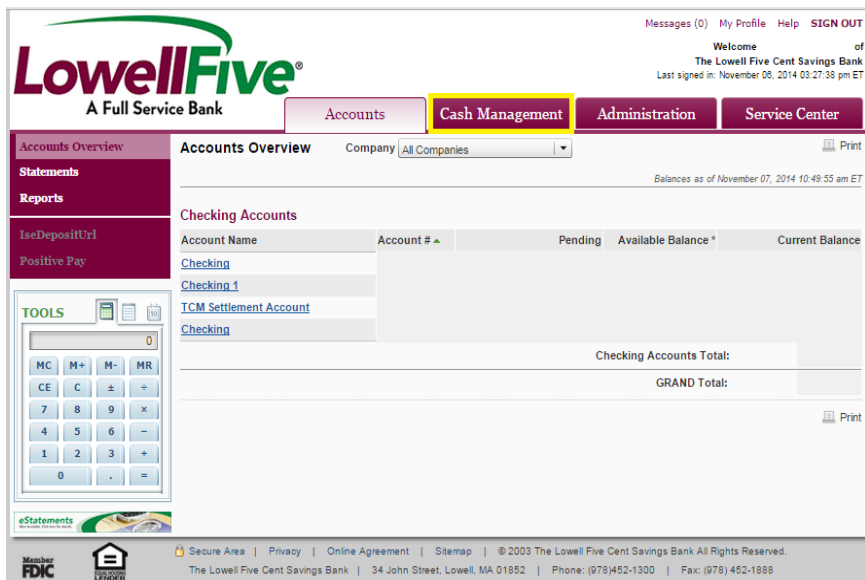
LowellFive®
A Full Service Bank

Messages (0) My Profile Help SIGN OUT
Welcome of
The Lowell Five Cent Savings Bank
Last signed in: November 06, 2014 03:27:38 pm ET

Accounts | Cash Management | Administration | Service Center

Accounts Overview
Statements
Reports
IseDepositUrl
Positive Pay

TOOLS

0

| MC | M+ | M- | MR |
|---|---|---|---|
| CE | C | ± | ÷ |
| 7 | 8 | 9 | × |
| 4 | 5 | 6 | − |
| 1 | 2 | 3 | + |
| 0 | | . | = |

eStatements

Accounts Overview Company All Companies

Print

Balances as of November 07, 2014 10:49:55 am ET

Checking Accounts

| Account Name | Account # | Pending | Available Balance * | Current Balance |
|---|---|---|---|---|
| Checking | | | | |
| Checking 1 | | | | |
| TCM Settlement Account | | | | |
| Checking | | | | |

Checking Accounts Total:

GRAND Total:

Print

Member FDIC

Secure Area | Privacy | Online Agreement | Sitemap | © 2003 The Lowell Five Cent Savings Bank All Rights Reserved.
The Lowell Five Cent Savings Bank | 34 John Street, Lowell, MA 01852 | Phone: (978)452-1300 | Fax: (978) 452-1888